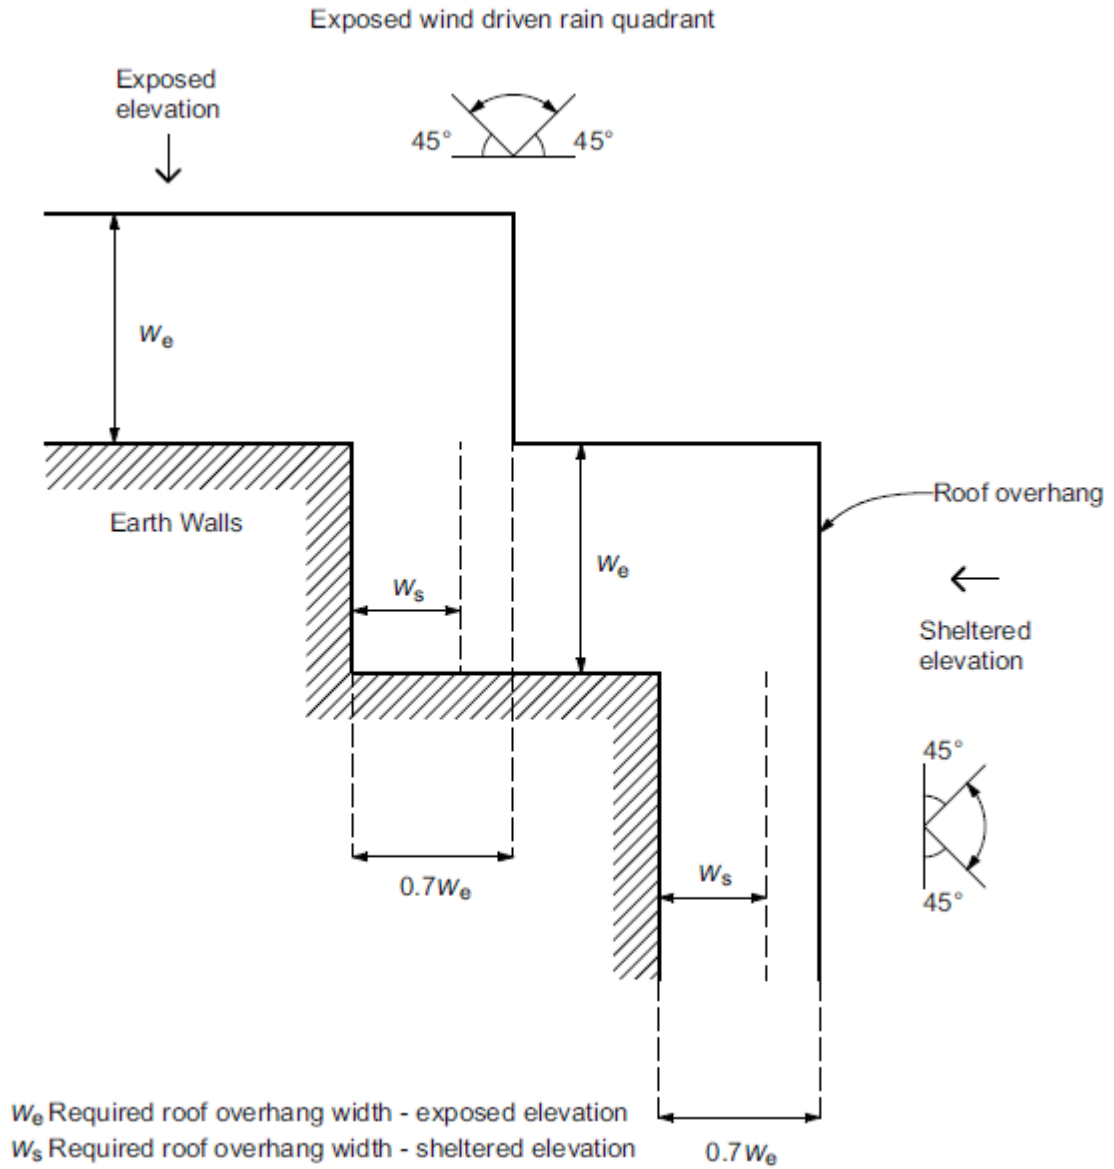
Exposed wind driven rain quadrant

Exposed elevation

45°

45°

$W_e$

Earth Walls

$W_s$

$W_e$

Roof overhang

Sheltered elevation

45°

45°

$0.7W_e$

$W_s$

$0.7W_e$

$W_e$ Required roof overhang width - exposed elevation
$W_s$ Required roof overhang width - sheltered elevation